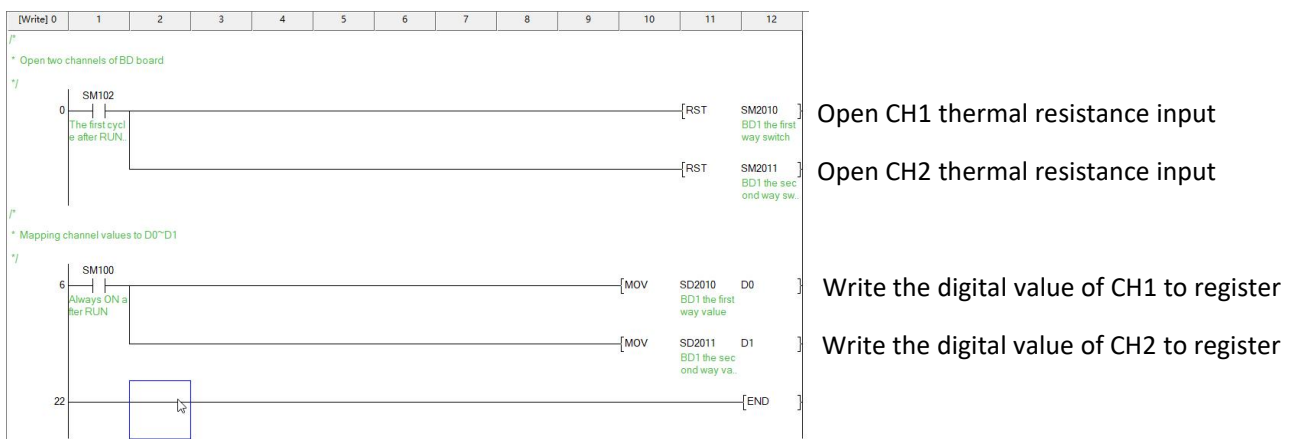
| [Write] 0 | 1 | 2 | 3 | 4 | 5 | 6 | 7 | 8 | 9 | 10 | 11 | 12 |
|---|---|---|---|---|---|---|---|---|---|---|---|---|

/*
* Open two channels of BD board
*/

0 SM102 The first cycle after RUN. [RST SM2010 BD1 the first way switch ] Open CH1 thermal resistance input

[RST SM2011 BD1 the second way sw.. ] Open CH2 thermal resistance input

/*
* Mapping channel values to D0~D1
*/

6 SM100 Always ON after RUN [MOV SD2010 BD1 the first way value D0 ] Write the digital value of CH1 to register

[MOV SD2011 BD1 the second way va.. D1 ] Write the digital value of CH2 to register

22 [END ]